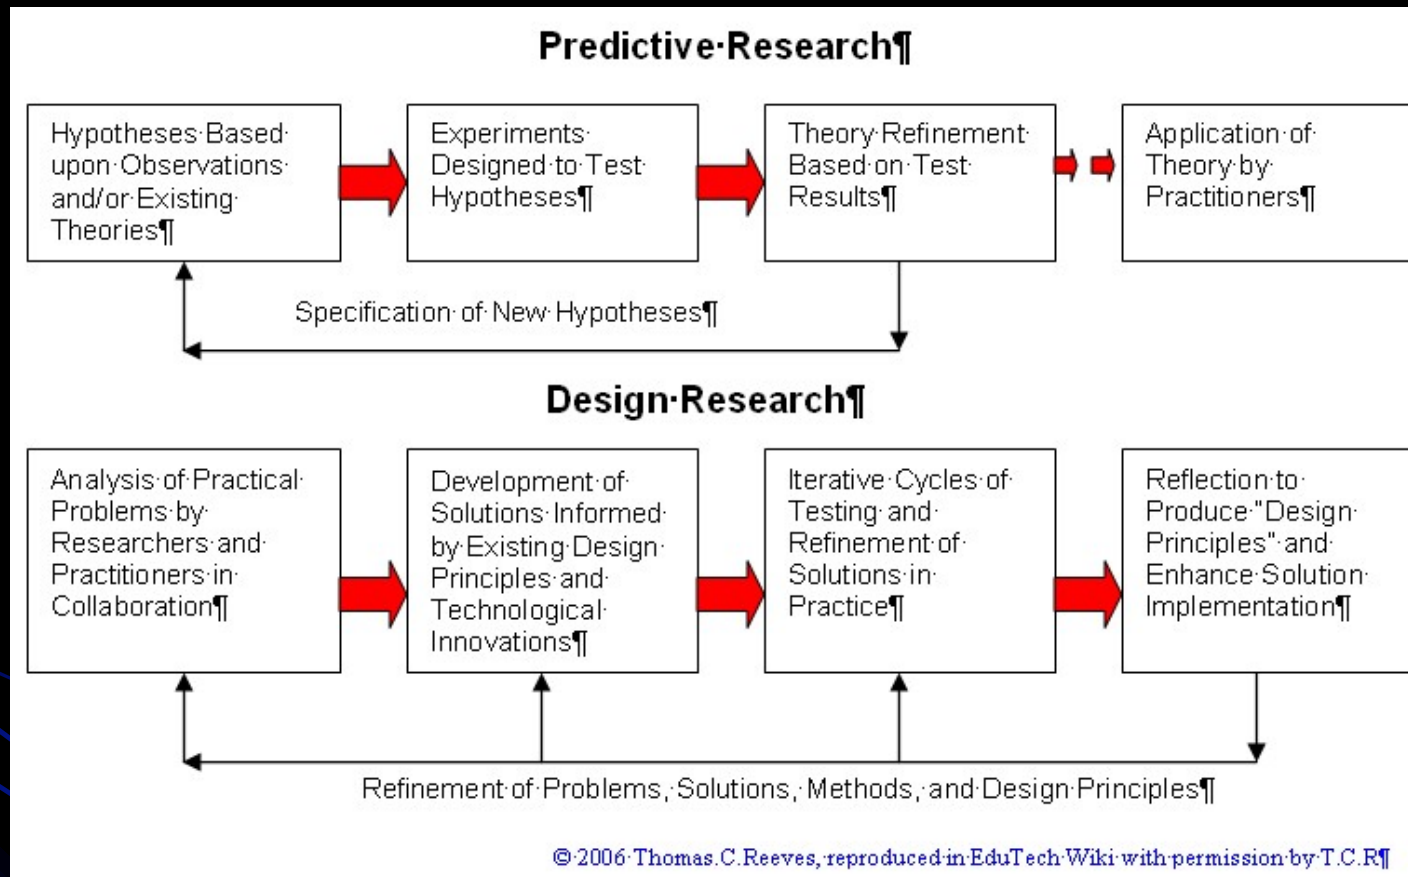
Predictive·Research¶

Hypotheses·Based·upon·Observations·and/or·Existing·Theories¶

Experiments·Designed·to·Test·Hypotheses¶

Theory·Refinement·Based·on·Test·Results¶

Application·of·Theory·by·Practitioners¶

Specification·of·New·Hypotheses¶

Design·Research¶

Analysis·of·Practical·Problems·by·Researchers·and·Practitioners·in·Collaboration¶

Development·of·Solutions·Informed·by·Existing·Design·Principles·and·Technological·Innovations¶

Iterative·Cycles·of·Testing·and·Refinement·of·Solutions·in·Practice¶

Reflection·to·Produce·"Design·Principles"·and·Enhance·Solution·Implementation¶

Refinement·of·Problems,·Solutions,·Methods,·and·Design·Principles¶

©·2006·Thomas·C.Reeves,·reproduced·in·EduTech·Wiki·with·permission·by·T.C.R¶